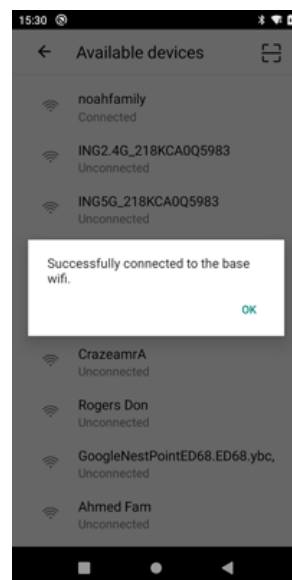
15:30

Available devices

noahfamily
Connected

ING2.4G_218KCA0Q5983
Unconnected

ING5G_218KCA0Q5983
Unconnected

Successfully connected to the base wifi.

OK

CrazeamrA
Unconnected

Rogers Don
Unconnected

GoogleNestPointED68.ED68.ybc,
Unconnected

Ahmed Fam
Unconnected